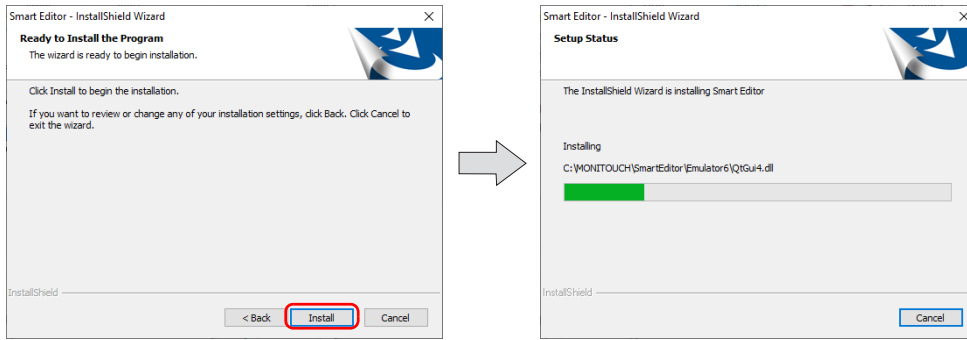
Smart Editor - InstallShield Wizard

×

Ready to Install the Program

The wizard is ready to begin installation.

Click Install to begin the installation.

If you want to review or change any of your installation settings, click Back. Click Cancel to exit the wizard.

InstallShield

< Back

Install

Cancel

Smart Editor - InstallShield Wizard

Setup Status

The InstallShield Wizard is installing Smart Editor

Installing

C:\MONITOUCH\SmartEditor\Emulator6\QtGui4.dll

InstallShield

Cancel